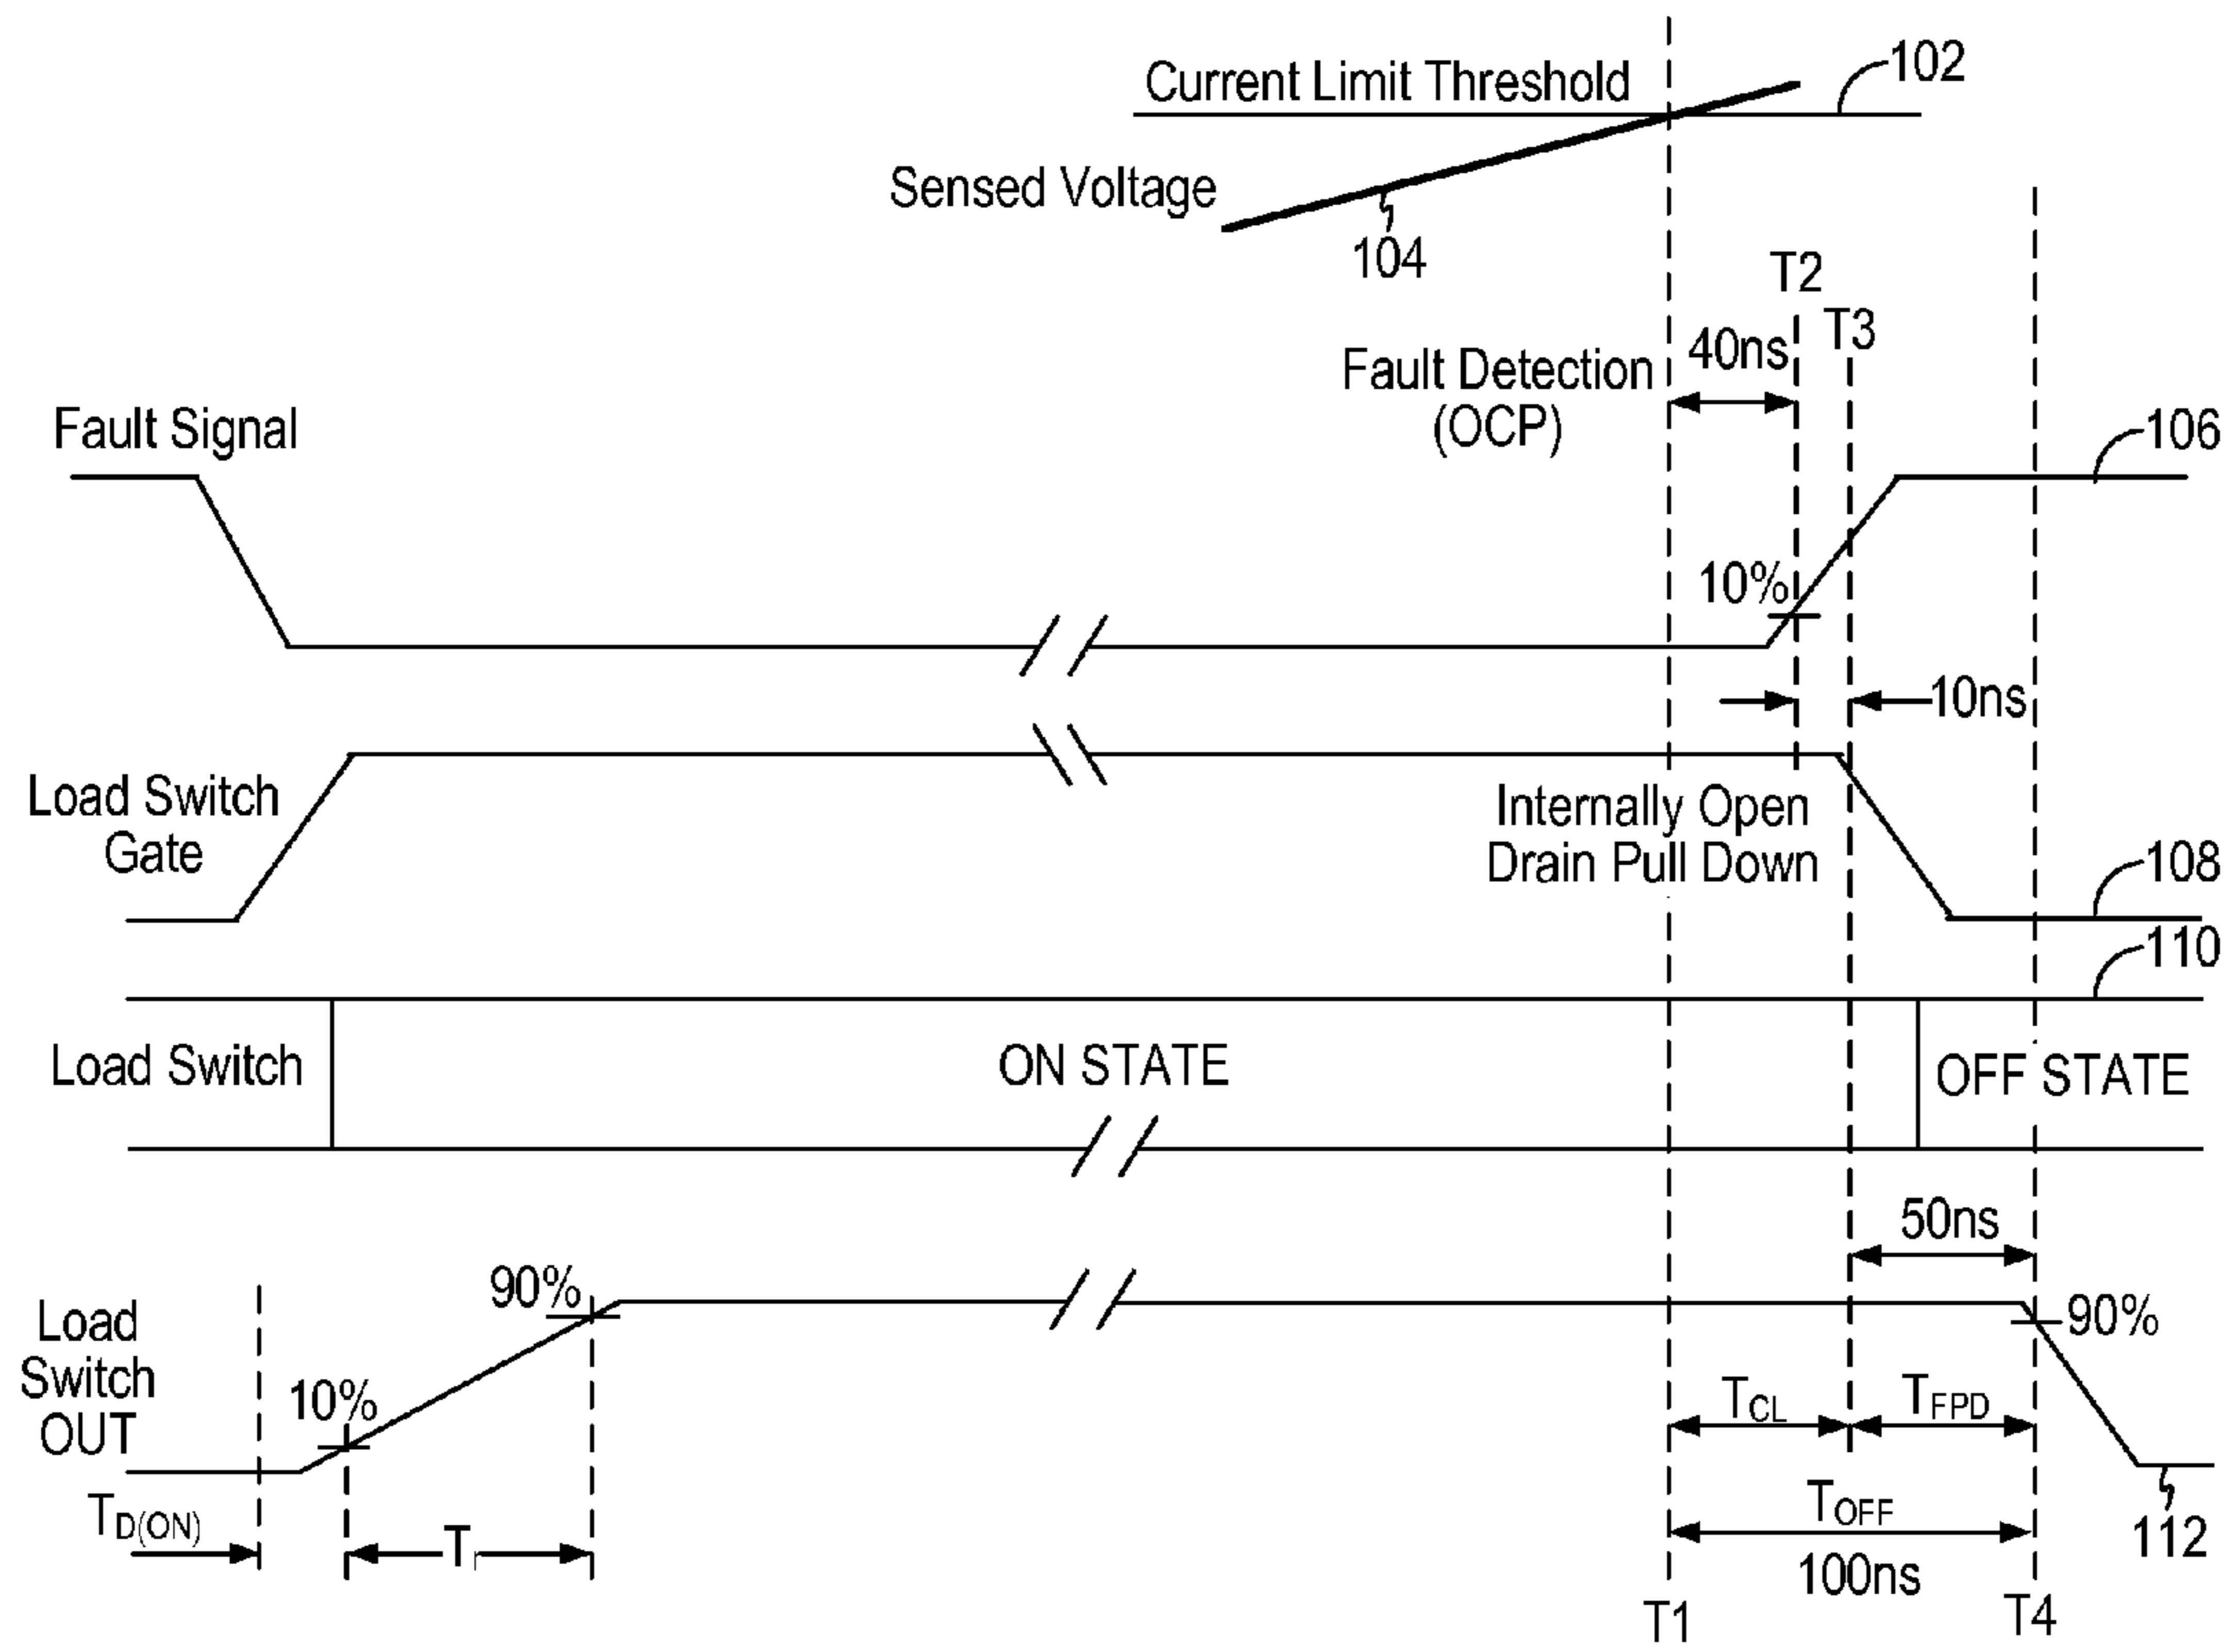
Current Limit Threshold
102
Sensed Voltage
104
T2
T3
40ns
Fault Detection (OCP)
Fault Signal
106
10%
10ns
Load Switch Gate
Internally Open Drain Pull Down
108
110
Load Switch
ON STATE
OFF STATE
50ns
90%
Load Switch OUT
90%
10%
$T_{CL}$
$T_{FPD}$
$T_{OFF}$
$T_{D(ON)}$
$T_r$
100ns
112
T1
T4